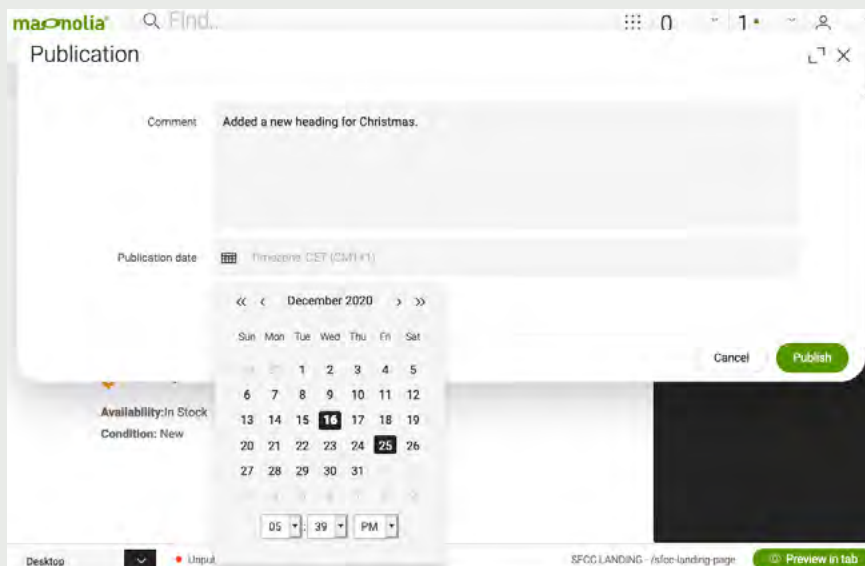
magnolia Find...

0 1

Publication

Comment Added a new heading for Christmas.

Publication date Timezone: CET (GMT+1)

« ‹ December 2020 › »

| Sun | Mon | Tue | Wed | Thu | Fri | Sat |
|---|---|---|---|---|---|---|
| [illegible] | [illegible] | 1 | 2 | 3 | 4 | 5 |
| 6 | 7 | 8 | 9 | 10 | 11 | 12 |
| 13 | 14 | 15 | 16 | 17 | 18 | 19 |
| 20 | 21 | 22 | 23 | 24 | 25 | 26 |
| 27 | 28 | 29 | 30 | 31 | | |

05 : 39 PM

Cancel Publish

Availability:In Stock
Condition: New

Desktop
Unpub

SFCC LANDING - /sfcc-landing-page
Preview in tab